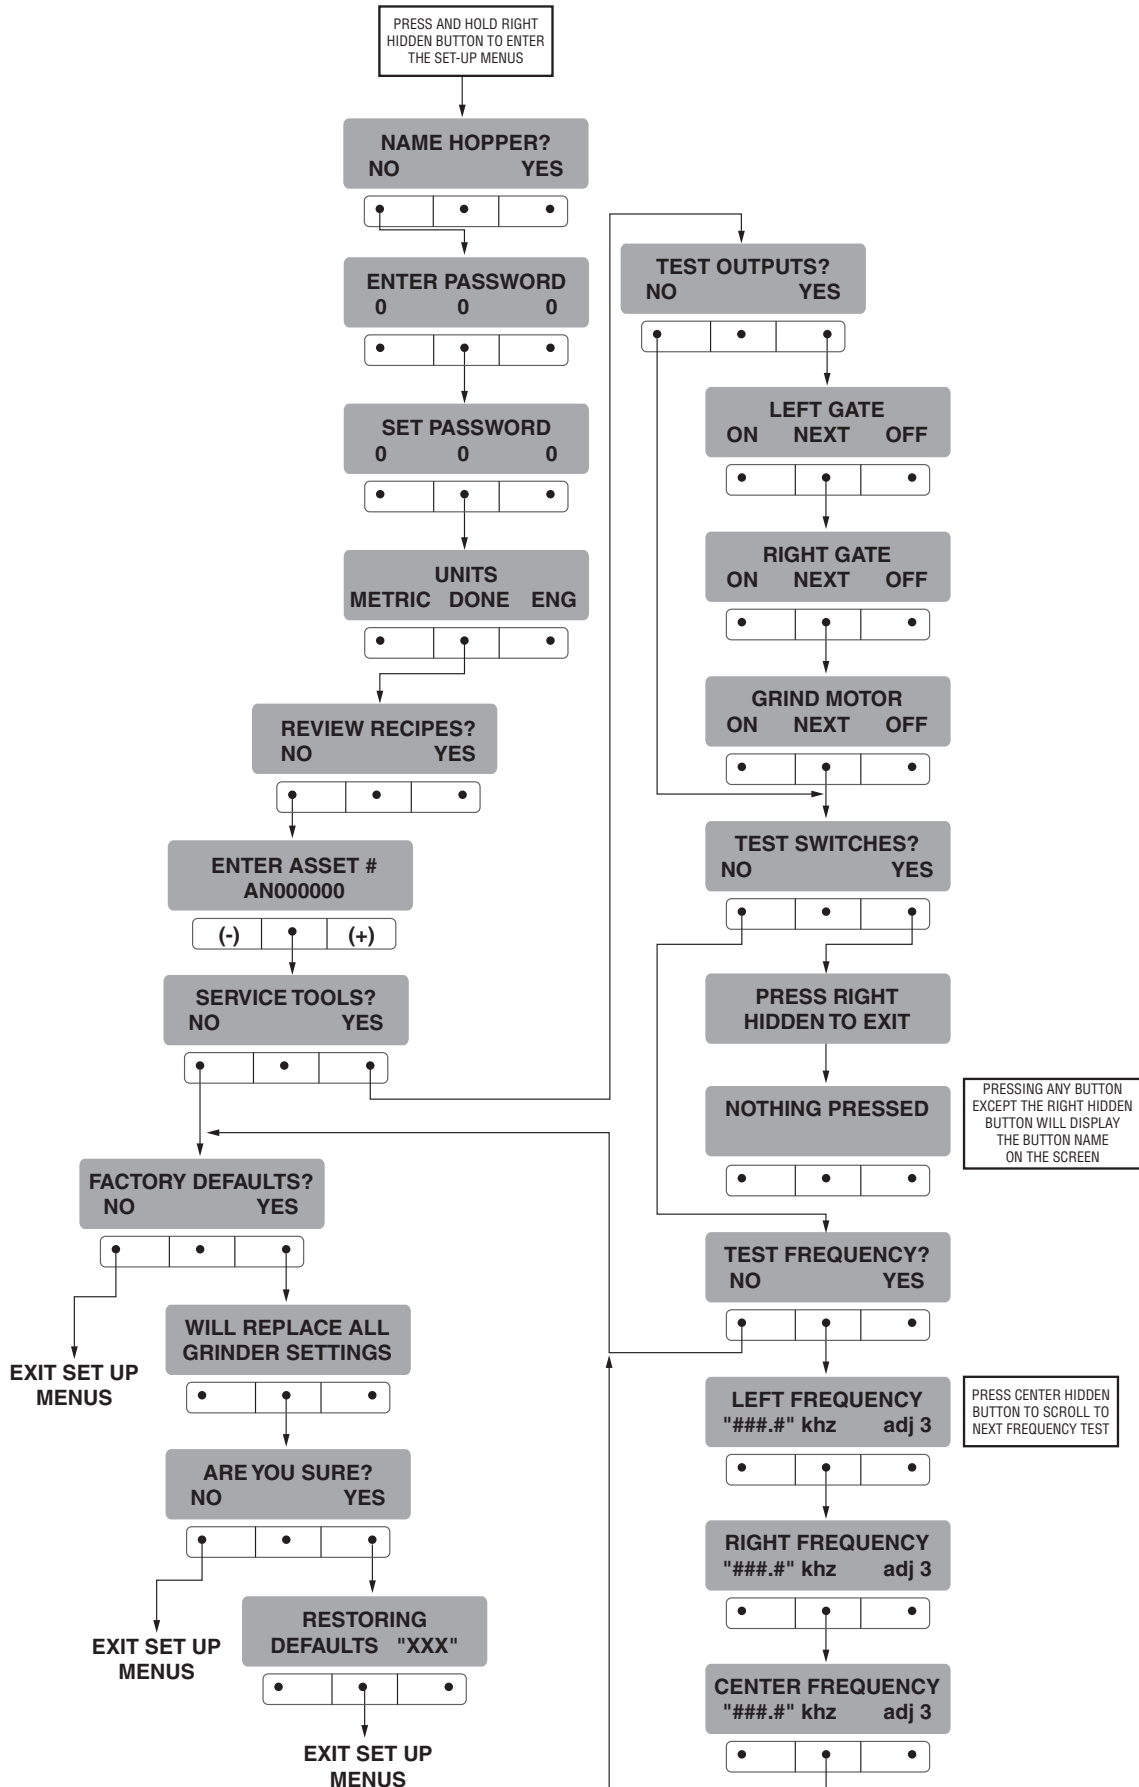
PRESS AND HOLD RIGHT HIDDEN BUTTON TO ENTER THE SET-UP MENUS

NAME HOPPER?
NO YES

ENTER PASSWORD
0 0 0

SET PASSWORD
0 0 0

UNITS
METRIC DONE ENG

REVIEW RECIPES?
NO YES

ENTER ASSET #
AN000000

(-) (+)

SERVICE TOOLS?
NO YES

FACTORY DEFAULTS?
NO YES

EXIT SET UP MENUS

WILL REPLACE ALL GRINDER SETTINGS

ARE YOU SURE?
NO YES

EXIT SET UP MENUS

RESTORING DEFAULTS "XXX"

EXIT SET UP MENUS

TEST OUTPUTS?
NO YES

LEFT GATE
ON NEXT OFF

RIGHT GATE
ON NEXT OFF

GRIND MOTOR
ON NEXT OFF

TEST SWITCHES?
NO YES

PRESS RIGHT HIDDEN TO EXIT

NOTHING PRESSED

PRESSING ANY BUTTON EXCEPT THE RIGHT HIDDEN BUTTON WILL DISPLAY THE BUTTON NAME ON THE SCREEN

TEST FREQUENCY?
NO YES

LEFT FREQUENCY
"###.#" khz adj 3

PRESS CENTER HIDDEN BUTTON TO SCROLL TO NEXT FREQUENCY TEST

RIGHT FREQUENCY
"###.#" khz adj 3

CENTER FREQUENCY
"###.#" khz adj 3